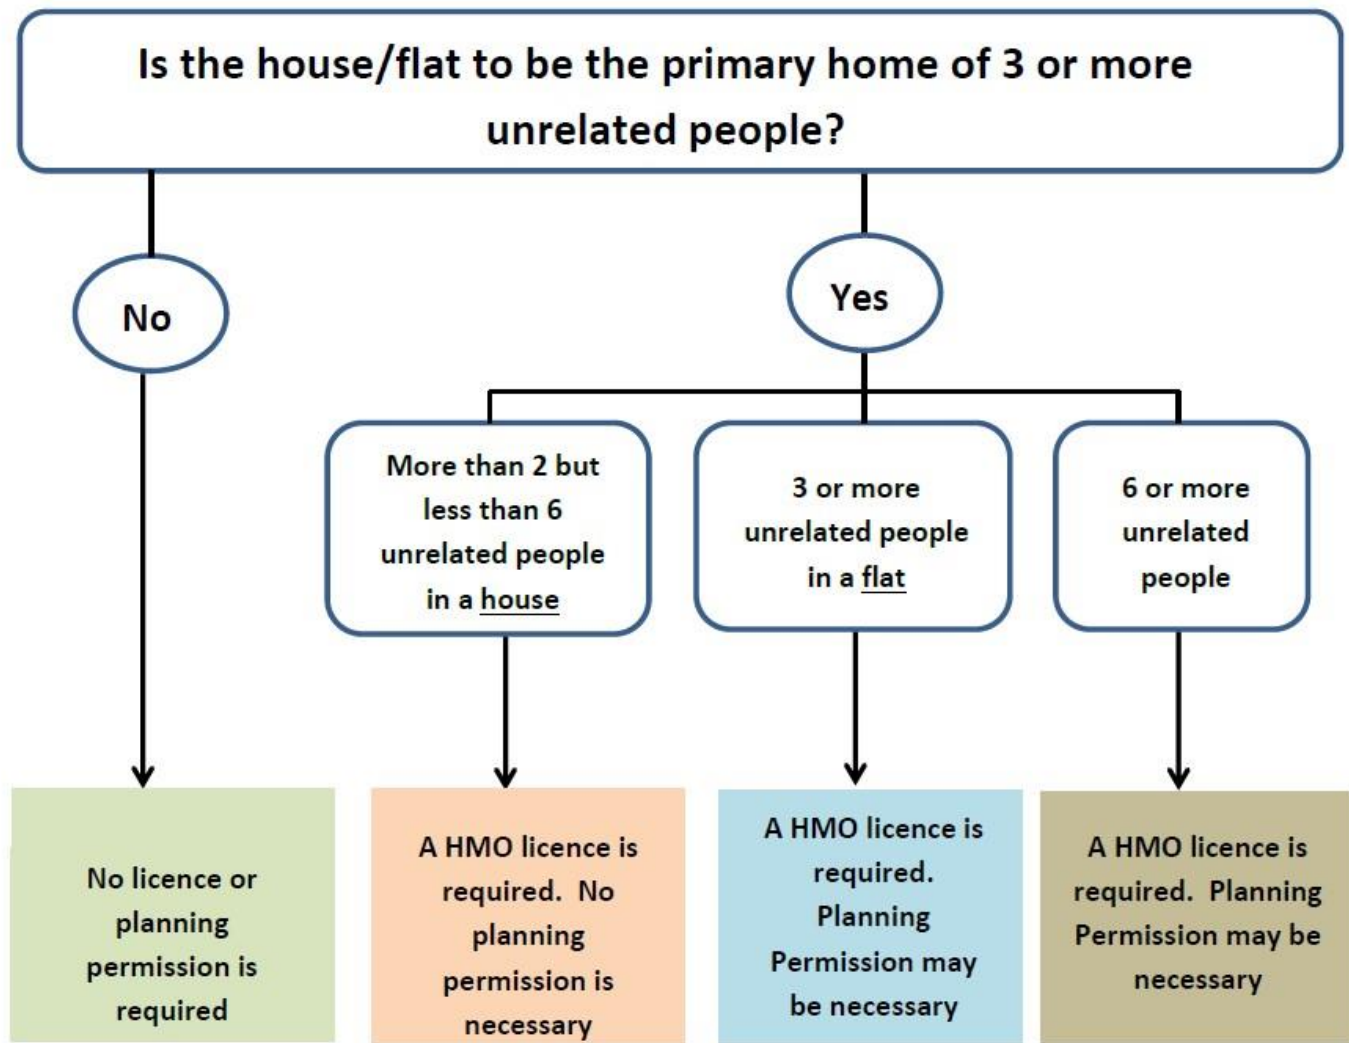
Is the house/flat to be the primary home of 3 or more unrelated people?

No

Yes

More than 2 but less than 6 unrelated people in a house

3 or more unrelated people in a flat

6 or more unrelated people

No licence or planning permission is required

A HMO licence is required. No planning permission is necessary

A HMO licence is required. Planning Permission may be necessary

A HMO licence is required. Planning Permission may be necessary